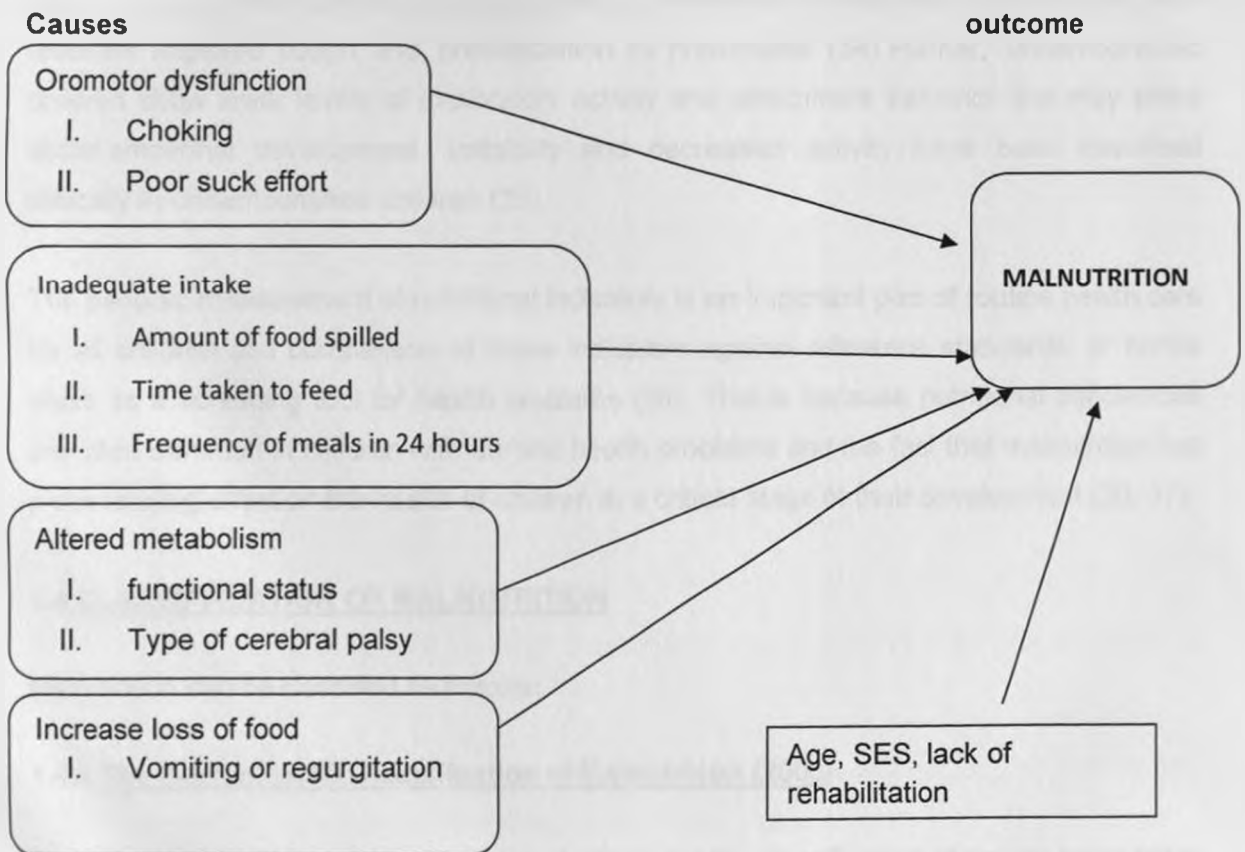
Causes

outcome

Oromotor dysfunction
I. Choking
II. Poor suck effort

Inadequate intake
I. Amount of food spilled
II. Time taken to feed
III. Frequency of meals in 24 hours

Altered metabolism
I. functional status
II. Type of cerebral palsy

Increase loss of food
I. Vomiting or regurgitation

MALNUTRITION

Age, SES, lack of rehabilitation

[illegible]